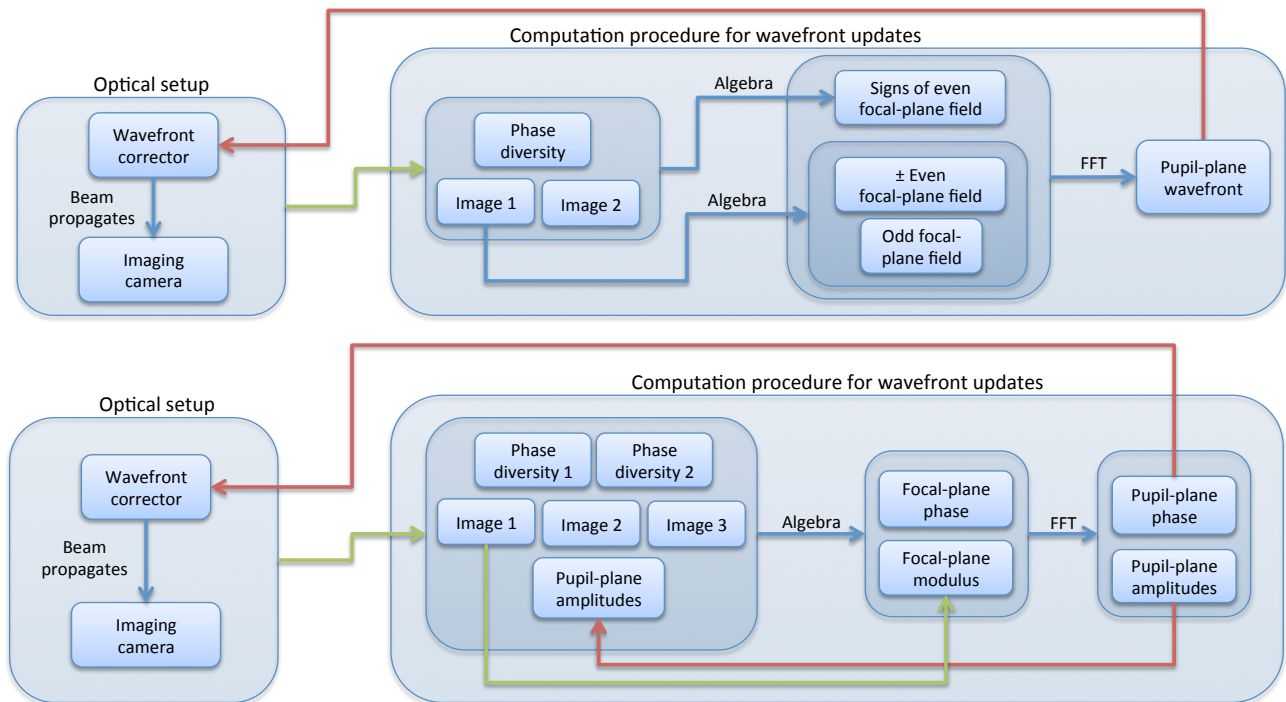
Computation procedure for wavefront updates

Optical setup

Wavefront corrector

Beam propagates

Imaging camera

Phase diversity

Image 1

Image 2

Algebra

Algebra

Signs of even focal-plane field

± Even focal-plane field

Odd focal-plane field

FFT

Pupil-plane wavefront

Computation procedure for wavefront updates

Optical setup

Wavefront corrector

Beam propagates

Imaging camera

Phase diversity 1

Phase diversity 2

Image 1

Image 2

Image 3

Pupil-plane amplitudes

Algebra

Focal-plane phase

Focal-plane modulus

FFT

Pupil-plane phase

Pupil-plane amplitudes